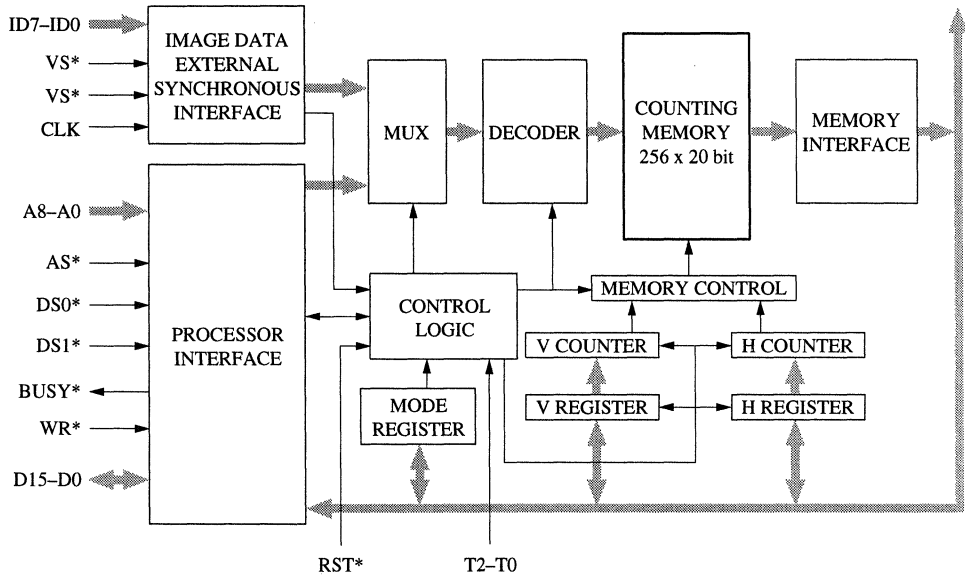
ID7–ID0
VS*
VS*
CLK

IMAGE DATA EXTERNAL SYNCHRONOUS INTERFACE

MUX

DECODER

COUNTING MEMORY 256 x 20 bit

MEMORY INTERFACE

A8–A0
AS*
DS0*
DS1*
BUSY*
WR*
D15–D0

PROCESSOR INTERFACE

CONTROL LOGIC

MEMORY CONTROL

V COUNTER

H COUNTER

MODE REGISTER

V REGISTER

H REGISTER

RST*

T2–T0